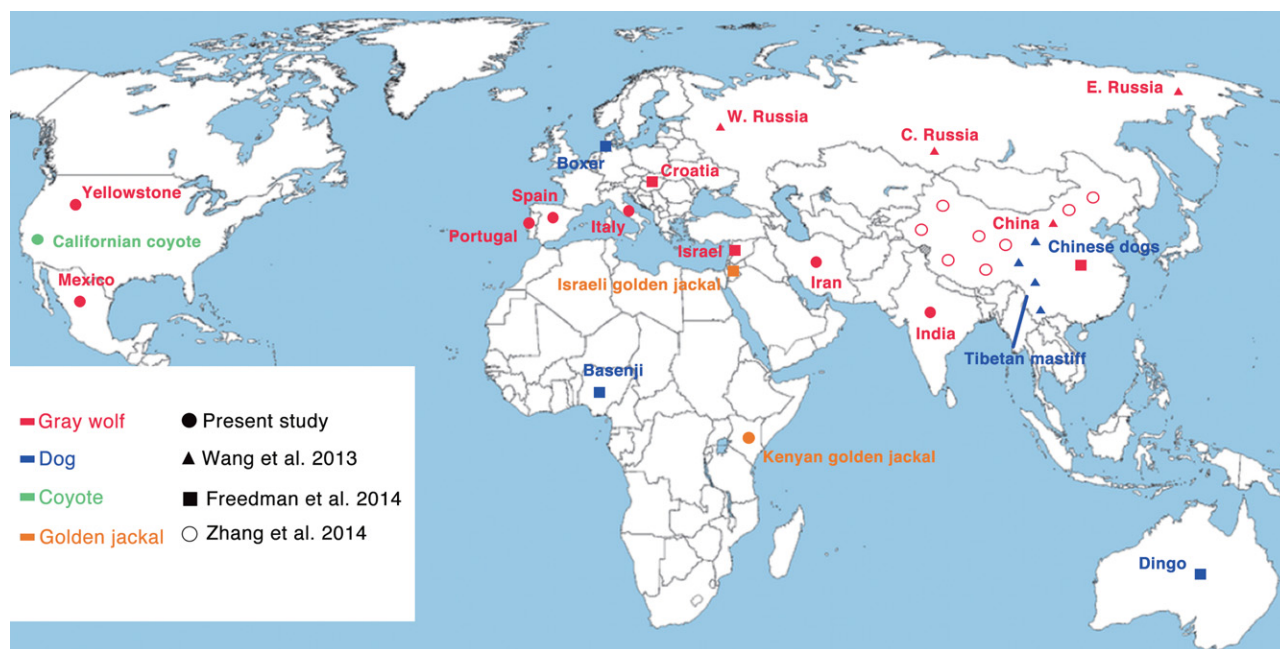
E. Russia
W. Russia
C. Russia
Boxer
Croatia
Yellowstone
Spain
Italy
Portugal
Californian coyote
China
Chinese dogs
Israel
Iran
Mexico
Israeli golden jackal
India
Tibetan mastiff
Basenji
Kenyan golden jackal
Dingo

Gray wolf
Dog
Coyote
Golden jackal

Present study
Wang et al. 2013
Freedman et al. 2014
Zhang et al. 2014